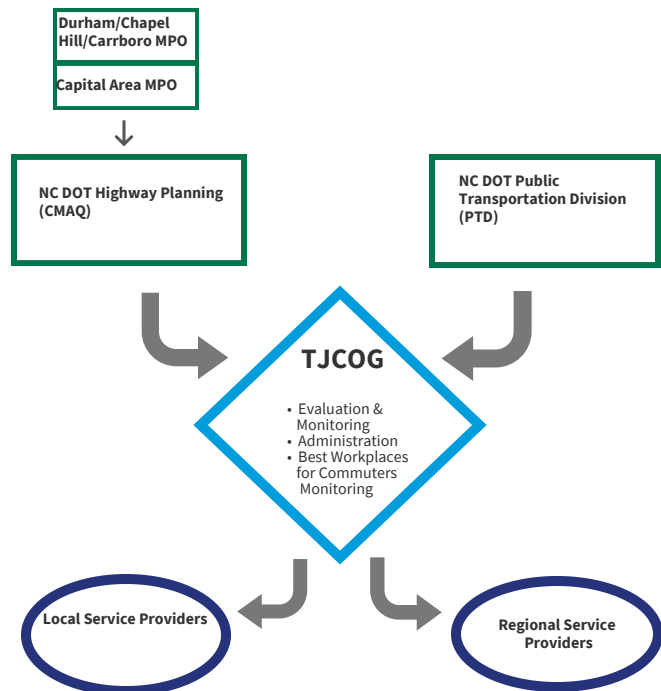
Durham/Chapel Hill/Carrboro MPO

Capital Area MPO

NC DOT Highway Planning (CMAQ)

NC DOT Public Transportation Division (PTD)

TJCOG

• Evaluation & Monitoring
• Administration
• Best Workplaces for Commuters Monitoring

Local Service Providers

Regional Service Providers